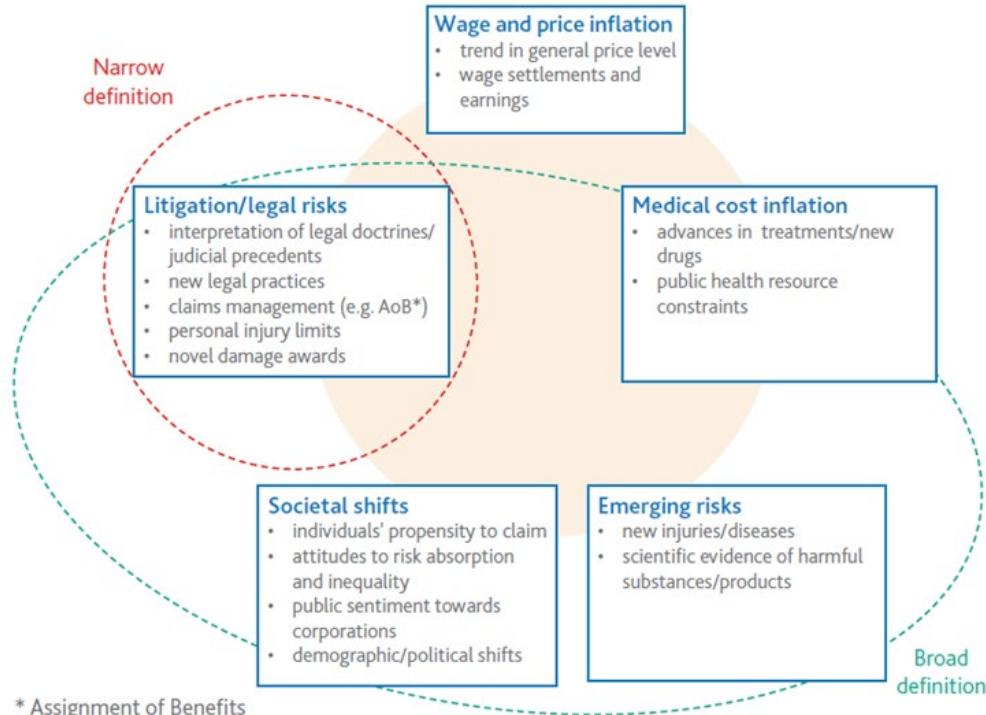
Narrow definition

Wage and price inflation
• trend in general price level
• wage settlements and earnings

Litigation/legal risks
• interpretation of legal doctrines/ judicial precedents
• new legal practices
• claims management (e.g. AoB*)
• personal injury limits
• novel damage awards

Medical cost inflation
• advances in treatments/new drugs
• public health resource constraints

Societal shifts
• individuals' propensity to claim
• attitudes to risk absorption and inequality
• public sentiment towards corporations
• demographic/political shifts

Emerging risks
• new injuries/diseases
• scientific evidence of harmful substances/products

Broad definition

* Assignment of Benefits